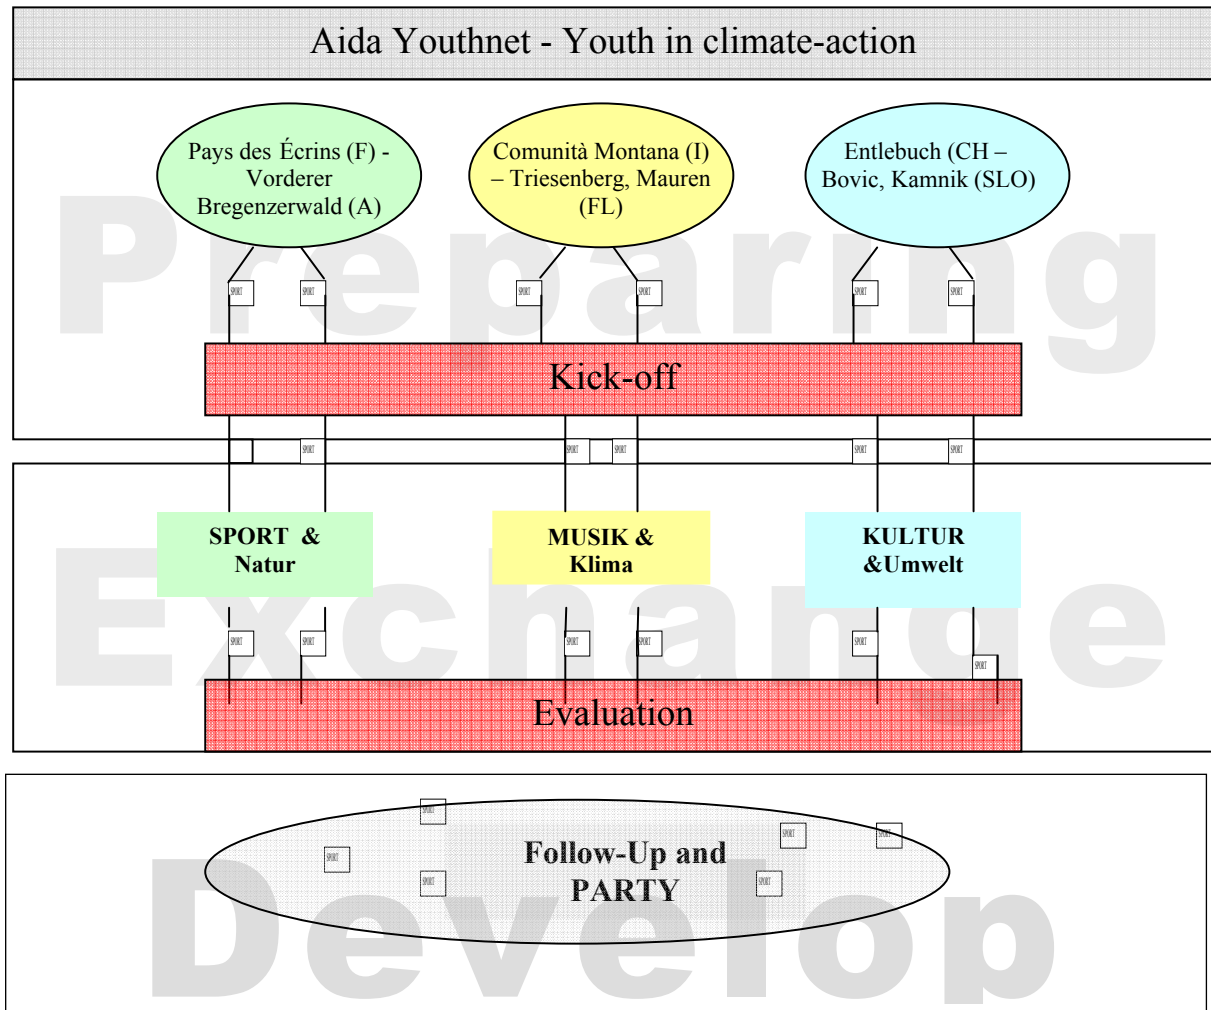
Aida Youthnet - Youth in climate-action

Preparing

Pays des Écrins (F) - Vorderer Bregenzerwald (A)

Comunità Montana (I) – Triesenberg, Mauren (FL)

Entlebuch (CH – Bovic, Kamnik (SLO)

SPORT SPORT SPORT SPORT SPORT SPORT

Kick-off

SPORT SPORT SPORT SPORT SPORT

Exchange

SPORT & Natur

MUSIK & Klima

KULTUR &Umwelt

SPORT SPORT SPORT SPORT SPORT SPORT

Evaluation

Develop

SPORT SPORT SPORT SPORT SPORT SPORT

Follow-Up and PARTY